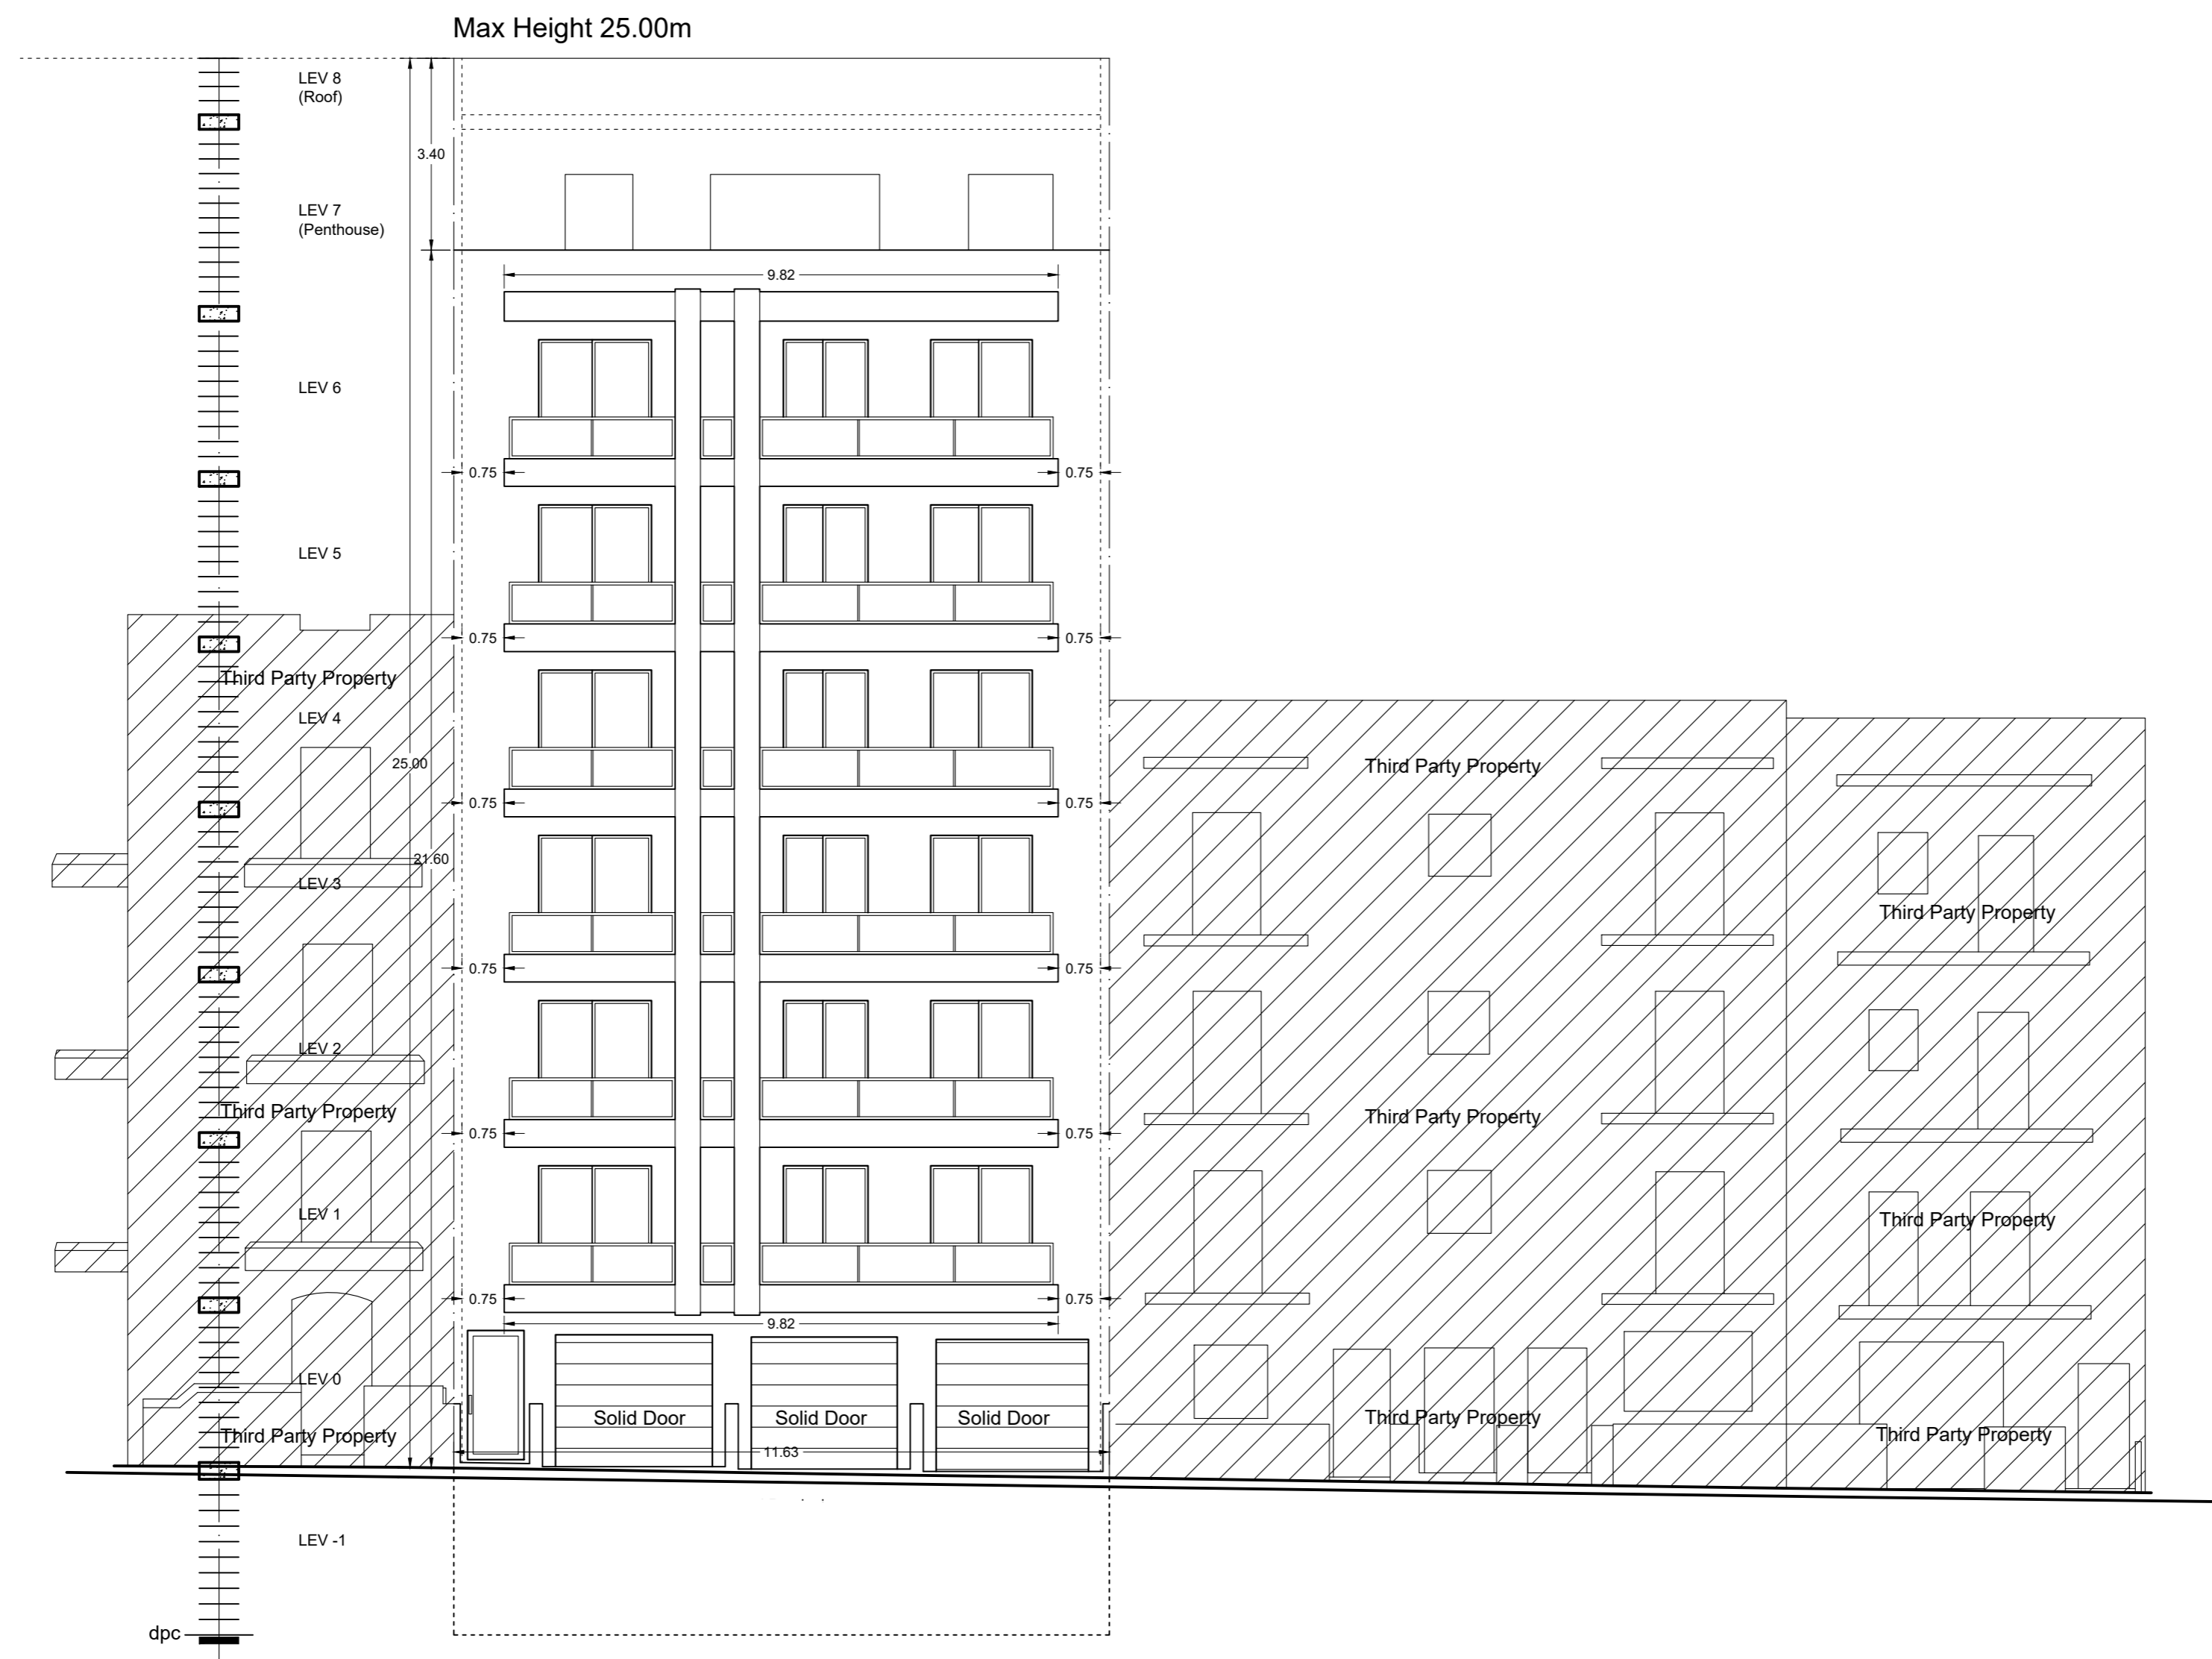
Max Height 25.00m

LEV 8
(Roof)

3.40

LEV 7
(Penthouse)

9.82

LEV 6

0.75 0.75

LEV 5

0.75 0.75

Third Party Property

LEV 4

25.00

0.75 0.75

Third Party Property

21.60

LEV 3

Third Party Property

0.75 0.75

LEV 2

0.75 0.75

Third Party Property

Third Party Property

LEV 1

Third Party Property

0.75 0.75

9.82

LEV 0

Solid Door

Solid Door

Solid Door

Third Party Property

Third Party Property

Third Party Property

11.63

LEV -1

dpc